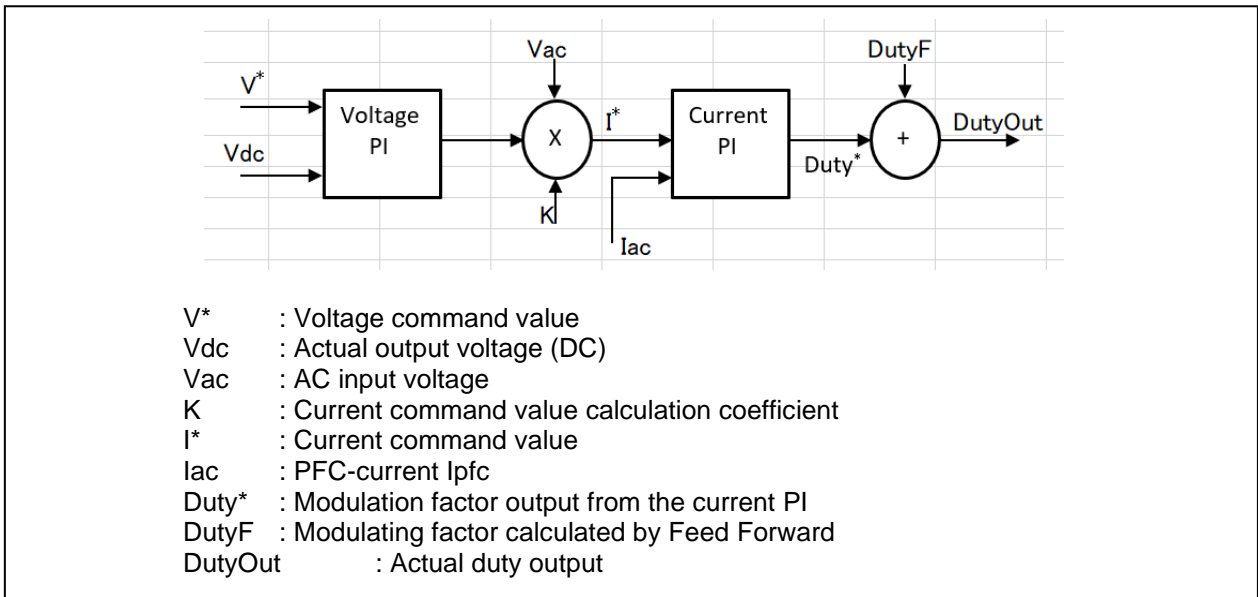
$V^*$

Vdc

Voltage PI

Vac

X

K

$I^*$

Current PI

Iac

DutyF

+

DutyOut

$Duty^*$

V* : Voltage command value
Vdc : Actual output voltage (DC)
Vac : AC input voltage
K : Current command value calculation coefficient
I* : Current command value
Iac : PFC-current Ipfc
Duty* : Modulation factor output from the current PI
DutyF : Modulating factor calculated by Feed Forward
DutyOut : Actual duty output